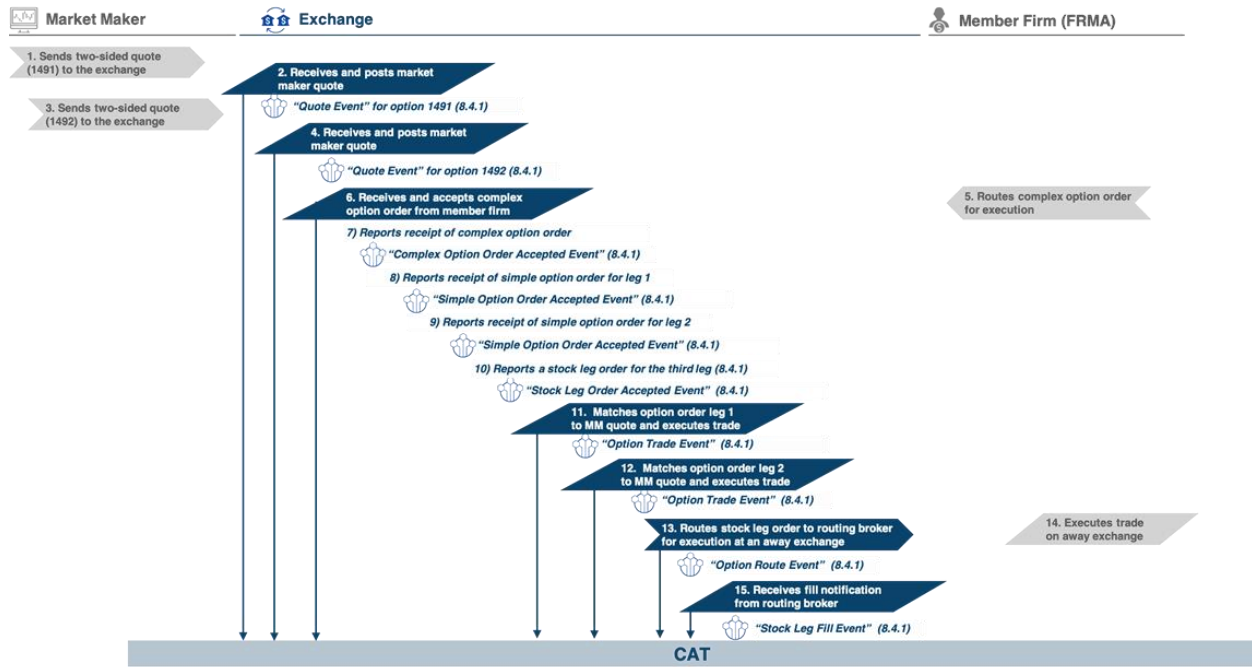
Market Maker

Exchange

Member Firm (FRMA)

1. Sends two-sided quote (1491) to the exchange

2. Receives and posts market maker quote

"Quote Event" for option 1491 (8.4.1)

3. Sends two-sided quote (1492) to the exchange

4. Receives and posts market maker quote

"Quote Event" for option 1492 (8.4.1)

6. Receives and accepts complex option order from member firm

5. Routes complex option order for execution

7) Reports receipt of complex option order

"Complex Option Order Accepted Event" (8.4.1)

8) Reports receipt of simple option order for leg 1

"Simple Option Order Accepted Event" (8.4.1)

9) Reports receipt of simple option order for leg 2

"Simple Option Order Accepted Event" (8.4.1)

10) Reports a stock leg order for the third leg (8.4.1)

"Stock Leg Order Accepted Event" (8.4.1)

11. Matches option order leg 1 to MM quote and executes trade

"Option Trade Event" (8.4.1)

12. Matches option order leg 2 to MM quote and executes trade

"Option Trade Event" (8.4.1)

13. Routes stock leg order to routing broker for execution at an away exchange

14. Executes trade on away exchange

"Option Route Event" (8.4.1)

15. Receives fill notification from routing broker

"Stock Leg Fill Event" (8.4.1)

CAT